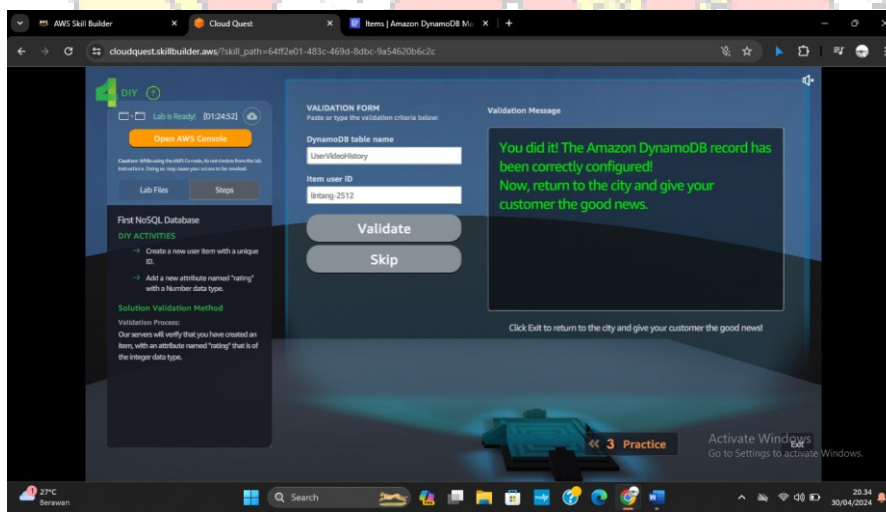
AWS Skill Builder
Cloud Quest
Items | Amazon DynamoDB Ma
cloudquest.skillbuilder.aws/?skill_path=64ff2e01-483c-469d-8dbc-9a54620b6c2c

4 DIY ?
Lab is Ready! [01:24:52]
Open AWS Console
Caution: While using the AWS Console, do not deviate from the lab instructions. Doing so may cause your access to be revoked.
Lab Files
Steps
First NoSQL Database
DIY ACTIVITIES
→ Create a new user item with a unique ID.
→ Add a new attribute named "rating" with a Number data type.
Solution Validation Method
Validation Process:
Our servers will verify that you have created an item, with an attribute named "rating" that is of the integer data type.

VALIDATION FORM
Paste or type the validation criteria below:
DynamoDB table name
UserVideoHistory
Item user ID
lintang-2512
Validate
Skip

Validation Message
You did it! The Amazon DynamoDB record has been correctly configured!
Now, return to the city and give your customer the good news.

Click Exit to return to the city and give your customer the good news!

Exit
« 3 Practice
Activate Windows
Go to Settings to activate Windows.

27°C
Berawan
Search
20.34
30/04/2024